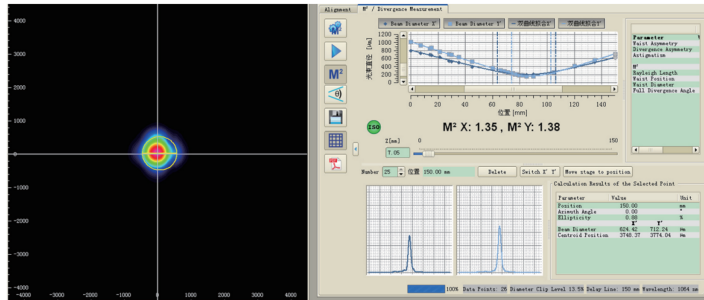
4000
3000
2000
1000
0
-1000
-2000
-3000
-4000
-4000 -3000 -2000 -1000 0 1000 2000 3000 4000

Alignment | M² / Divergence Measurement

Beam Diameter X' | Beam Diameter Y' | 双曲线拟合X' | 双曲线拟合Y'

光束直径 [um]
1200
1000
800
600
400
200
0
0 20 40 60 80 100 120 140
位置 [mm]

M² X: 1.35 , M² Y: 1.38

Z[mm] 0 150
7.05

Parameter
Waist Asymmetry
Divergence Asymmetry
Astigmatism
M²
Rayleigh Length
Waist Position
Waist Diameter
Full Divergence Angle

Number 25 位置 150.00 mm | Delete | Switch X' Y' | Move stage to position

Calculation Results of the Selected Point

| Parameter | Value | | Unit |
|---|---|---|---|
| Position | 150.00 | | mm |
| Azimuth Angle | 0.00 | | ° |
| Ellipticity | 0.88 | | % |
| | X' | Y' | |
| Beam Diameter | 624.42 | 712.24 | um |
| Centroid Position | 3748.37 | 3774.04 | um |

100% Data Points: 28 Diameter Clip Level 13.5% Delay Line: 150 mm Wavelength: 1064 nm